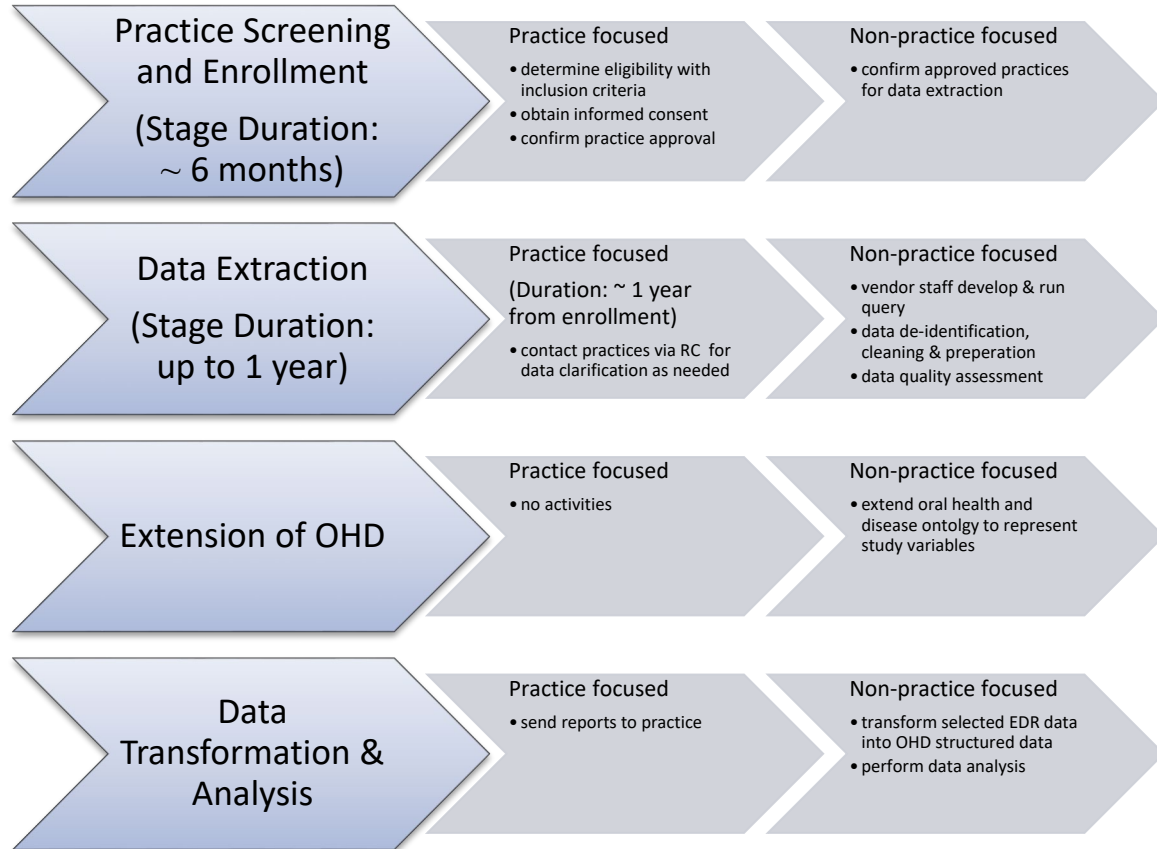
Practice Screening and Enrollment

(Stage Duration: $\sim$ 6 months)

Practice focused

• determine eligibility with inclusion criteria
• obtain informed consent
• confirm practice approval

Non-practice focused

• confirm approved practices for data extraction

Data Extraction

(Stage Duration: up to 1 year)

Practice focused

(Duration: ~ 1 year from enrollment)

• contact practices via RC for data clarification as needed

Non-practice focused

• vendor staff develop & run query
• data de-identification, cleaning & preperation
• data quality assessment

Extension of OHD

Practice focused

• no activities

Non-practice focused

• extend oral health and disease ontolgy to represent study variables

Data Transformation & Analysis

Practice focused

• send reports to practice

Non-practice focused

• transform selected EDR data into OHD structured data
• perform data analysis